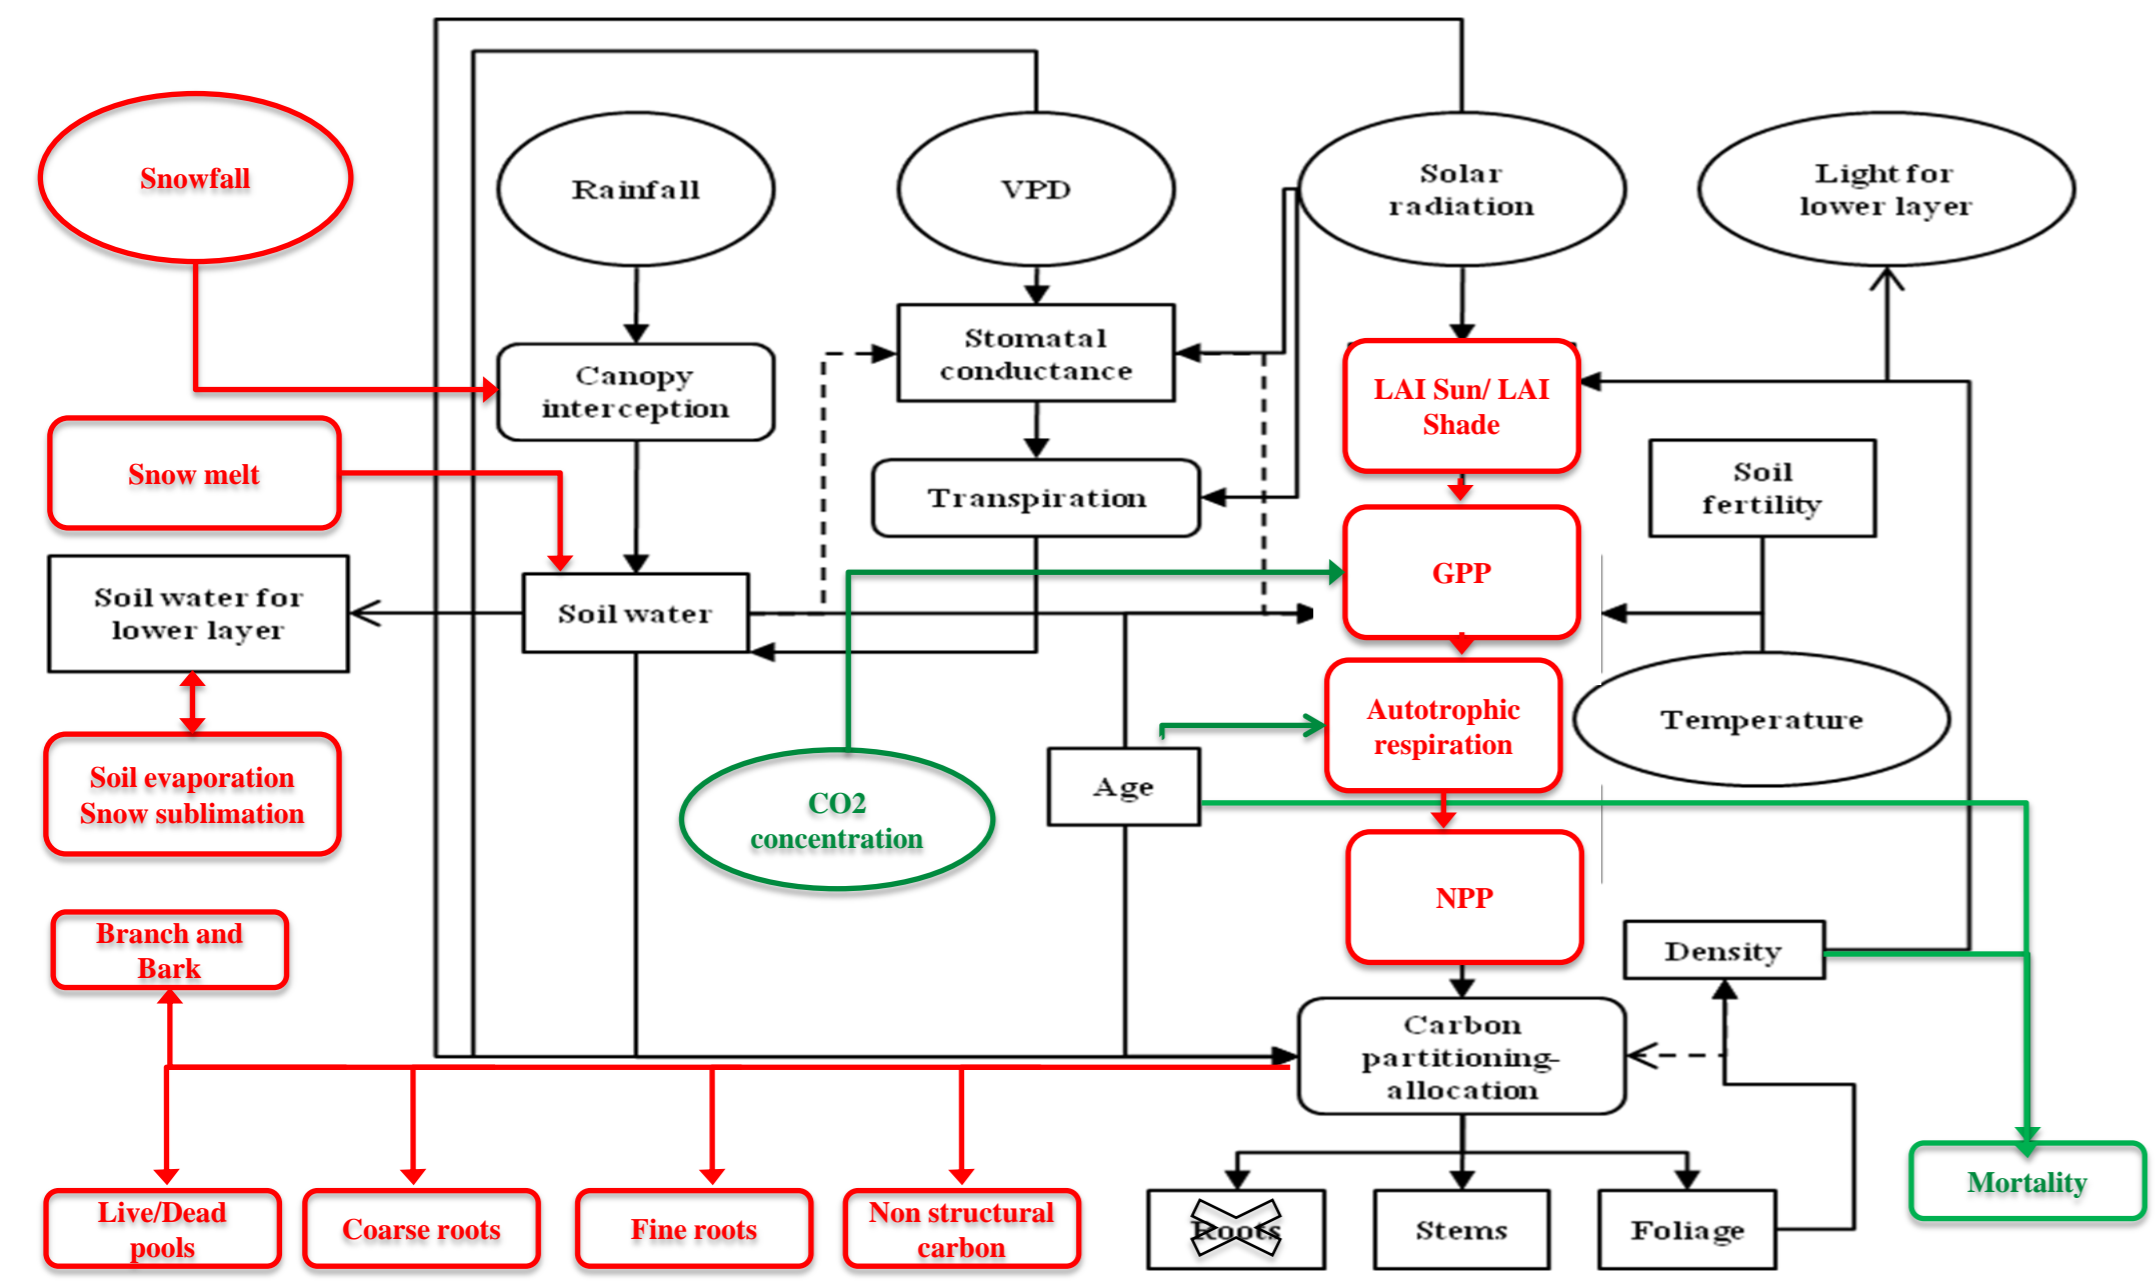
Snowfall

Rainfall

VPD

Solar radiation

Light for lower layer

Canopy interception

Stomatal conductance

LAI Sun/ LAI Shade

Snow melt

Transpiration

Soil fertility

Soil water for lower layer

Soil water

GPP

Autotrophic respiration

Temperature

Soil evaporation Snow sublimation

CO2 concentration

Age

NPP

Branch and Bark

Density

Carbon partitioning-allocation

Live/Dead pools

Coarse roots

Fine roots

Non structural carbon

Roots

Stems

Foliage

Mortality